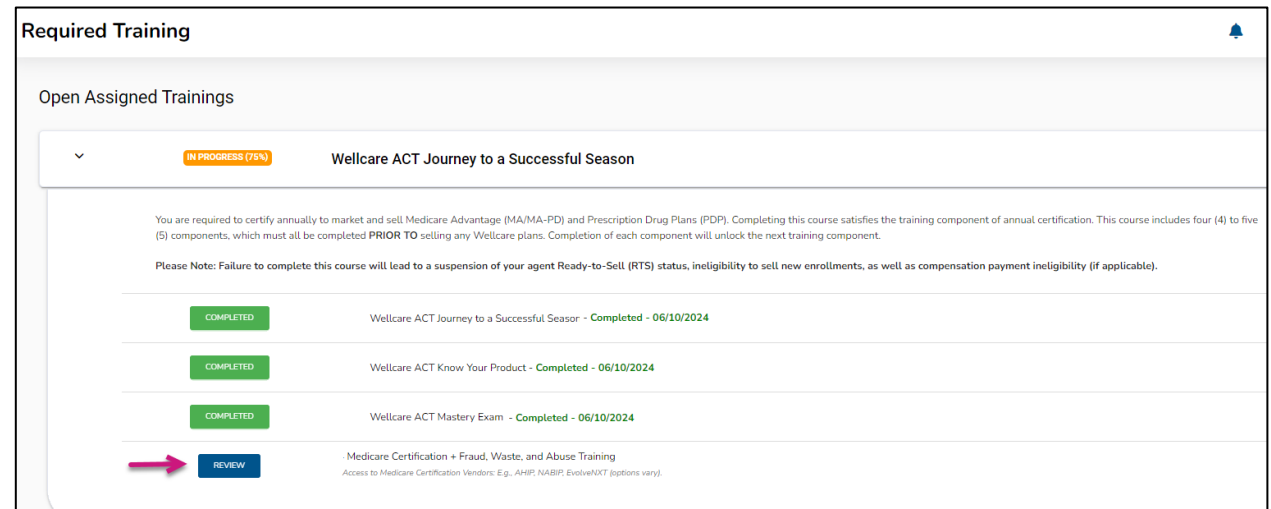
Required Training

Open Assigned Trainings

IN PROGRESS (75%)

Wellcare ACT Journey to a Successful Season

You are required to certify annually to market and sell Medicare Advantage (MA/MA-PD) and Prescription Drug Plans (PDP). Completing this course satisfies the training component of annual certification. This course includes four (4) to five (5) components, which must all be completed PRIOR TO selling any Wellcare plans. Completion of each component will unlock the next training component.

Please Note: Failure to complete this course will lead to a suspension of your agent Ready-to-Sell (RTS) status, ineligibility to sell new enrollments, as well as compensation payment ineligibility (if applicable).

COMPLETED

Wellcare ACT Journey to a Successful Seasor - Completed - 06/10/2024

COMPLETED

Wellcare ACT Know Your Product - Completed - 06/10/2024

COMPLETED

Wellcare ACT Mastery Exam - Completed - 06/10/2024

REVIEW

Medicare Certification + Fraud, Waste, and Abuse Training

Access to Medicare Certification Vendors: E.g., AHIP, NABIP, EvolveNXT (options vary).